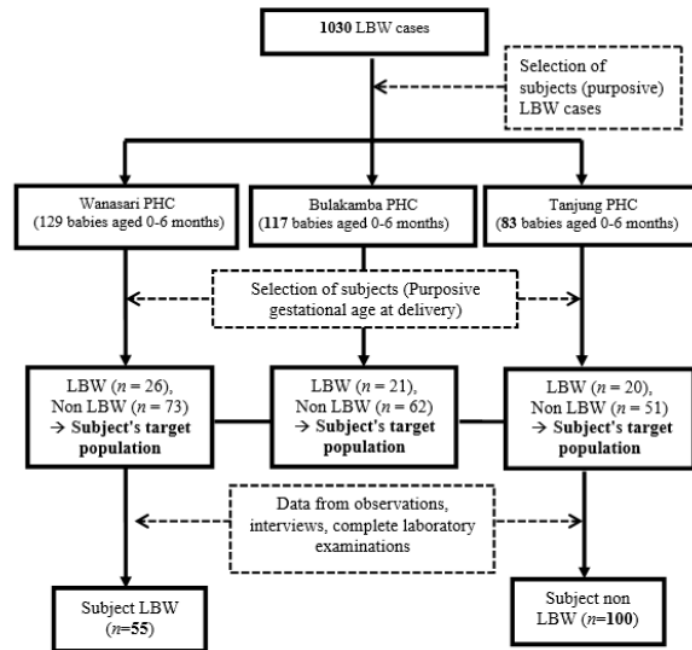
1030 LBW cases

Selection of subjects (purposive) LBW cases

Wanasari PHC (129 babies aged 0-6 months)

Bulakamba PHC (117 babies aged 0-6 months)

Tanjung PHC (83 babies aged 0-6 months)

Selection of subjects (Purposive gestational age at delivery)

LBW ($n$ = 26), Non LBW ($n$ = 73) → Subject's target population

LBW ($n$ = 21), Non LBW ($n$ = 62) → Subject's target population

LBW ($n$ = 20), Non LBW ($n$ = 51) → Subject's target population

Data from observations, interviews, complete laboratory examinations

Subject LBW ($n$=55)

Subject non LBW ($n$=100)